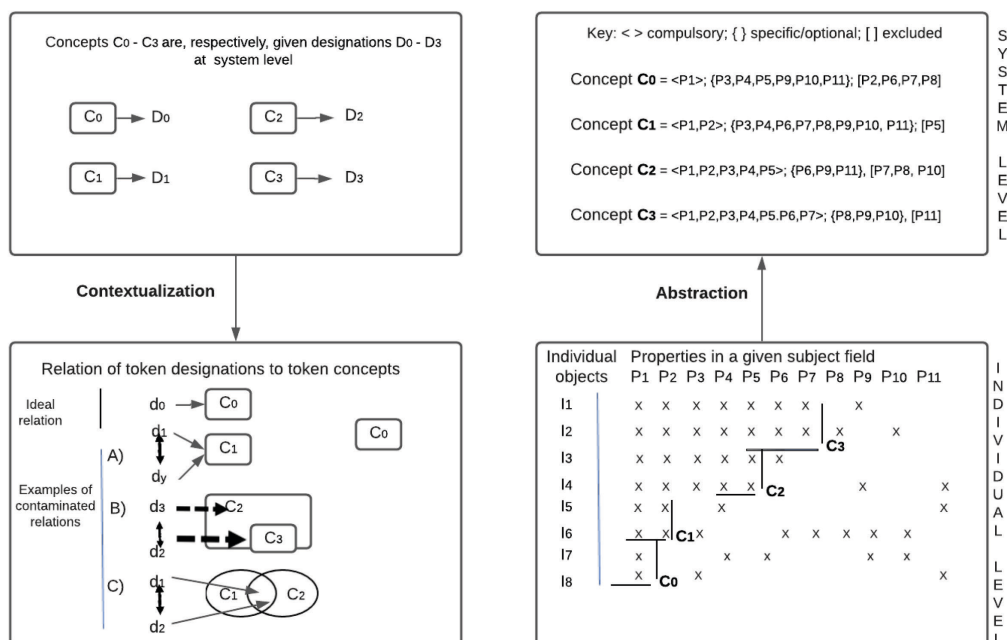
Concepts C0 - C3 are, respectively, given designations D0 - D3 at system level

C0 → D0
C2 → D2
C1 → D1
C3 → D3

Contextualization

Relation of token designations to token concepts

Ideal relation
d0 → C0
C0

Examples of contaminated relations
A) d1 → C1, dy → C1
B) d3 → C2, d2 → C3
C) d1 → C1, d2 → C2

Key: < > compulsory; { } specific/optional; [ ] excluded

Concept C0 = <P1>; {P3,P4,P5,P9,P10,P11}; [P2,P6,P7,P8]

Concept C1 = <P1,P2>; {P3,P4,P6,P7,P8,P9,P10, P11}; [P5]

Concept C2 = <P1,P2,P3,P4,P5>; {P6,P9,P11}, [P7,P8, P10]

Concept C3 = <P1,P2,P3,P4,P5.P6,P7>; {P8,P9,P10}, [P11]

SYSTEM LEVEL

Abstraction

| Individual objects | P1 | P2 | P3 | P4 | P5 | P6 | P7 | P8 | P9 | P10 | P11 |
|---|---|---|---|---|---|---|---|---|---|---|---|
| I1 | x | x | x | x | x | x | x | | x | | |
| I2 | x | x | x | x | x | x | x | x | | x | |
| I3 | x | x | x | x | x | x | | | | | |
| I4 | x | x | x | x | x | | | | x | | x |
| I5 | x | x | | x | | | | | | | x |
| I6 | x | x | x | | x | x | x | x | x | | |
| I7 | x | | | x | | x | | | x | x | |
| I8 | x | | x | | | | | | | | x |

C3
C2
C1
C0

Properties in a given subject field

INDIVIDUAL LEVE